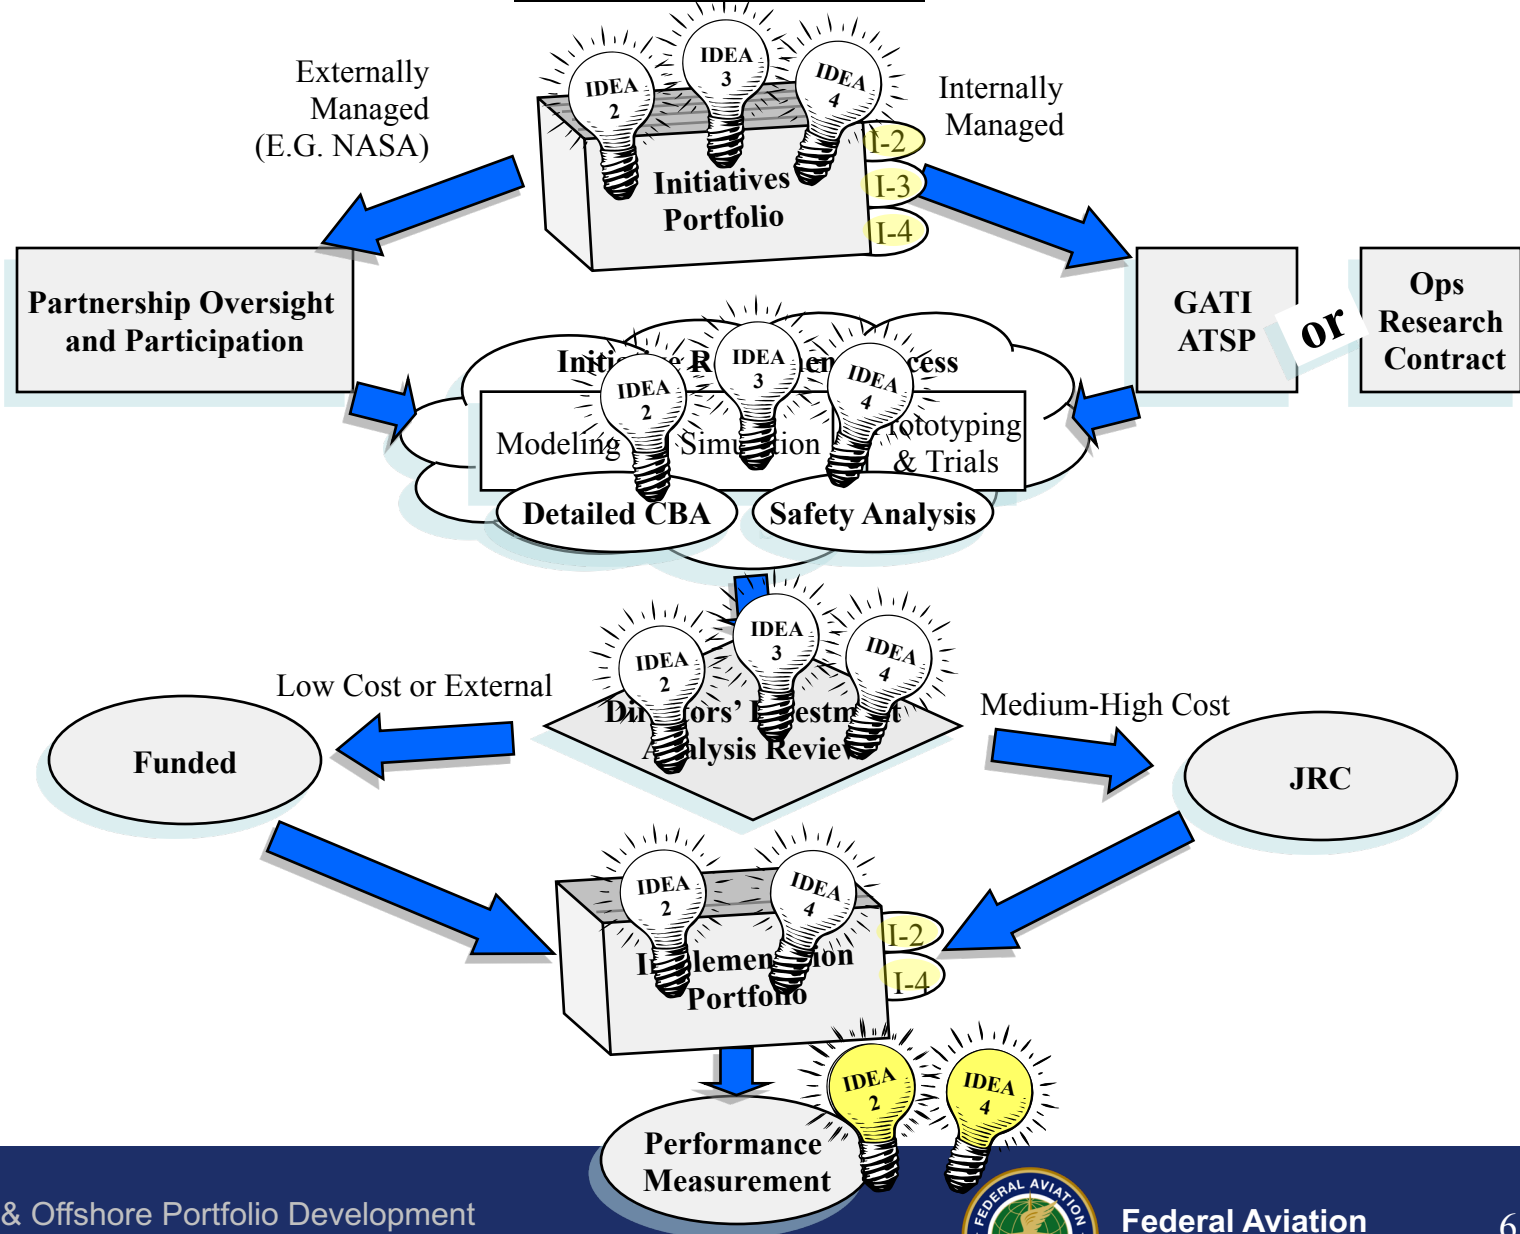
Externally Managed (E.G. NASA)

IDEA 2

IDEA 3

IDEA 4

Internally Managed

I-2

I-3

I-4

Initiatives Portfolio

Partnership Oversight and Participation

GATI ATSP

or

Ops Research Contract

Initi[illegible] R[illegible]en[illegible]cess

IDEA 2

IDEA 3

IDEA 4

Modeling

Simu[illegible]tion

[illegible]ototyping & Trials

Detailed CBA

Safety Analysis

IDEA 2

IDEA 3

IDEA 4

Low Cost or External

Di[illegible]tors' I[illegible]estm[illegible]t A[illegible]alysis Revie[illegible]

Medium-High Cost

Funded

JRC

IDEA 2

IDEA 4

I-2

I-4

I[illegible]lemen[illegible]ion Portfo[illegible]o

IDEA 2

IDEA 4

Performance Measurement

& Offshore Portfolio Development

FEDERAL AVIATION

Federal Aviation

6